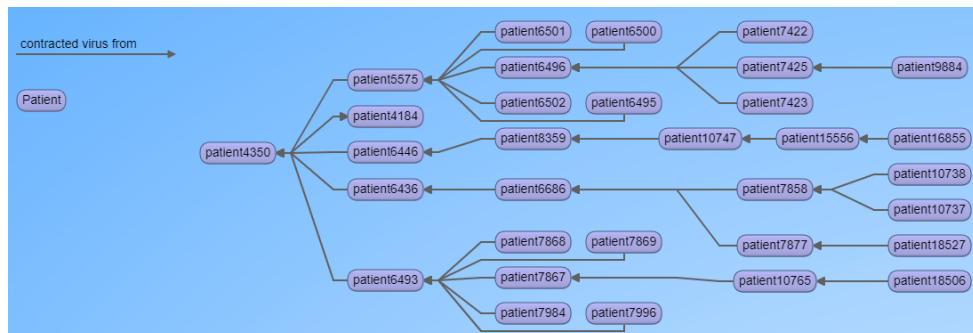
contracted virus from

Patient

patient4350

patient5575

patient4184

patient6446

patient6436

patient6493

patient6501

patient6500

patient6496

patient6502

patient6495

patient8359

patient6686

patient7868

patient7869

patient7867

patient7984

patient7996

patient7422

patient7425

patient7423

patient10747

patient15556

patient7858

patient7877

patient10765

patient9884

patient16855

patient10738

patient10737

patient18527

patient18506